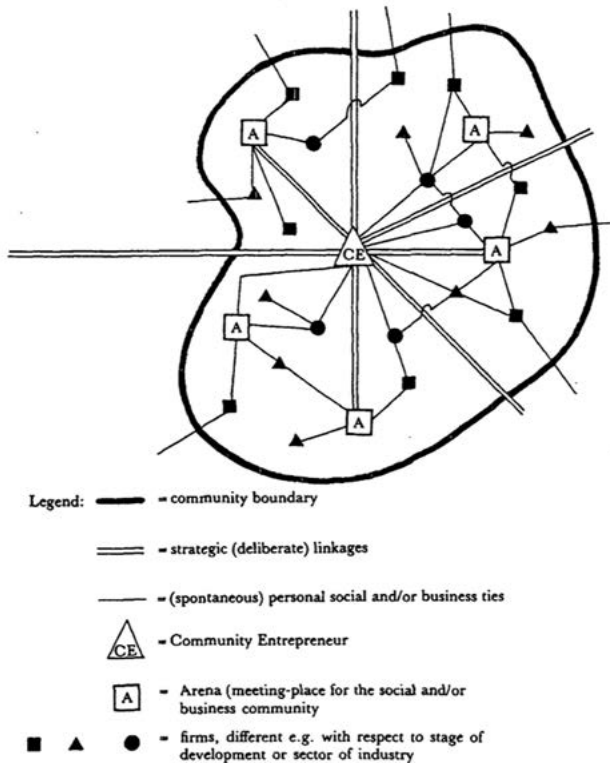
A

A

CE

A

A

A

Legend: = community boundary

= strategic (deliberate) linkages

= (spontaneous) personal social and/or business ties

CE = Community Entrepreneur

A = Arena (meeting-place for the social and/or business community

= firms, different e.g. with respect to stage of development or sector of industry